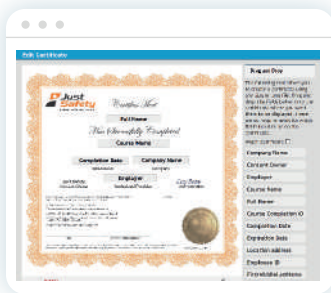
Edit Certificate

Just Safety

Certifies That

Full Name

Has Successfully Completed

Course Name

Completion Date

Company Name

Employer

Drag and Drop

Company Name
Content Owner
Employer
Course Name
Full Name
Course Completion ID
Completion Date
Expiration Date
Location address
Employee ID
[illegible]